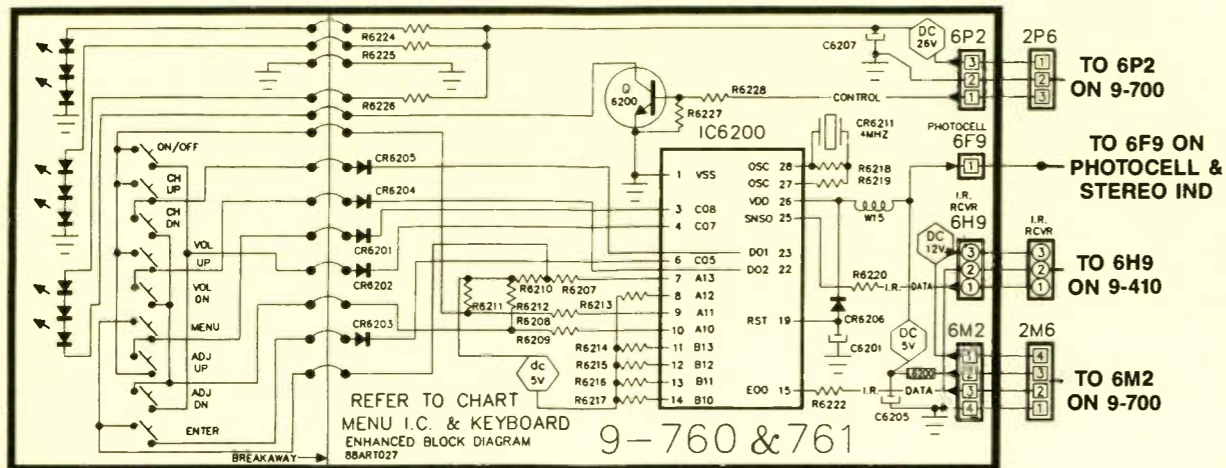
R6224
R6225
R6226
R6228
CONTROL
Q 6200
R6227
IC6200
C6207
DC 26V
6P2
2P6
3 2 1
1 2 3
TO 6P2 ON 9-700
CR6211 4MHZ
PHOTOCELL
6F9
1
TO 6F9 ON PHOTOCELL & STEREO IND
ON/OFF
CH UP
CH DN
VOL UP
VOL ON
MENU
ADJ UP
ADJ DN
ENTER
CR6205
CR6204
CR6201
CR6202
CR6203
1 VSS
3 CO8
4 CO7
6 CO5
7 A13
8 A12
9 A11
10 A10
11 B13
12 B12
13 B11
14 B10
OSC 28
OSC 27
VDD 26
SNSO 25
DO1 23
DO2 22
RST 19
EOO 15
R6218
R6219
W15
I.R. RCVR
6H9
DC 12V
3 2 1
I.R. RCVR
3 2 1
TO 6H9 ON 9-410
R6220
I.R.
DATA
R6210
R6207
R6211
R6212
R6213
R6208
R6209
CR6206
C6201
DC 5V
6M2
2M6
1 2 3 4
4 3 2 1
L6200
TO 6M2 ON 9-700
R6214
R6215
R6216
R6217
dc 5V
R6222
I.R.
DATA
C6205
REFER TO CHART
MENU I.C. & KEYBOARD
ENHANCED BLOCK DIAGRAM
88ART027
BREAKAWAY
9-760 & 761